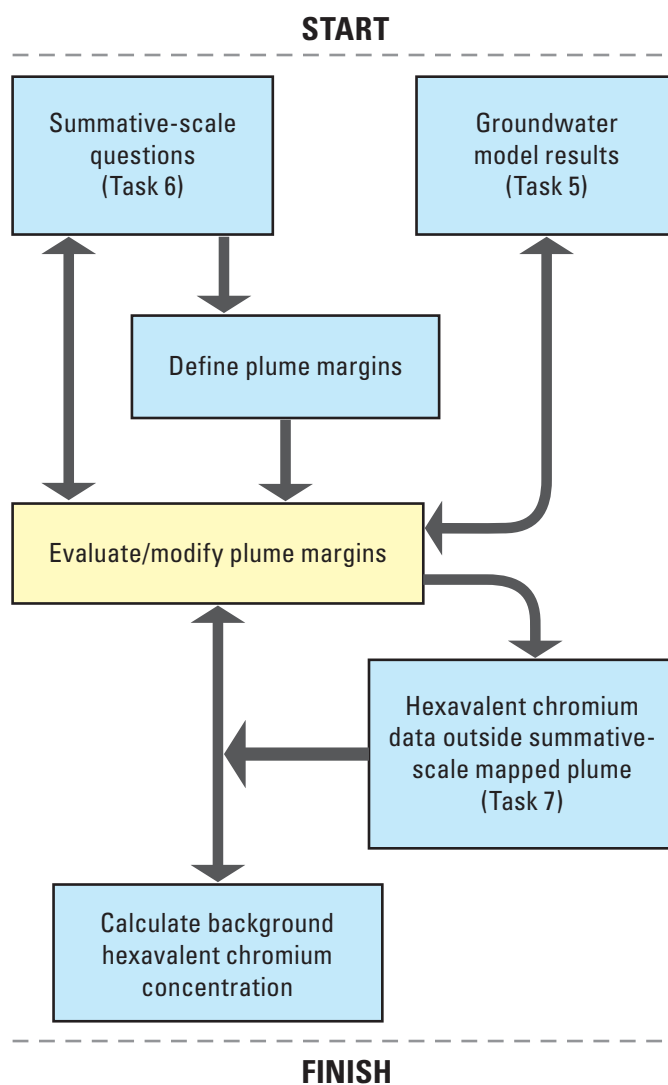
START

Summative-scale questions (Task 6)

Groundwater model results (Task 5)

Define plume margins

Evaluate/modify plume margins

Hexavalent chromium data outside summative-scale mapped plume (Task 7)

Calculate background hexavalent chromium concentration

FINISH